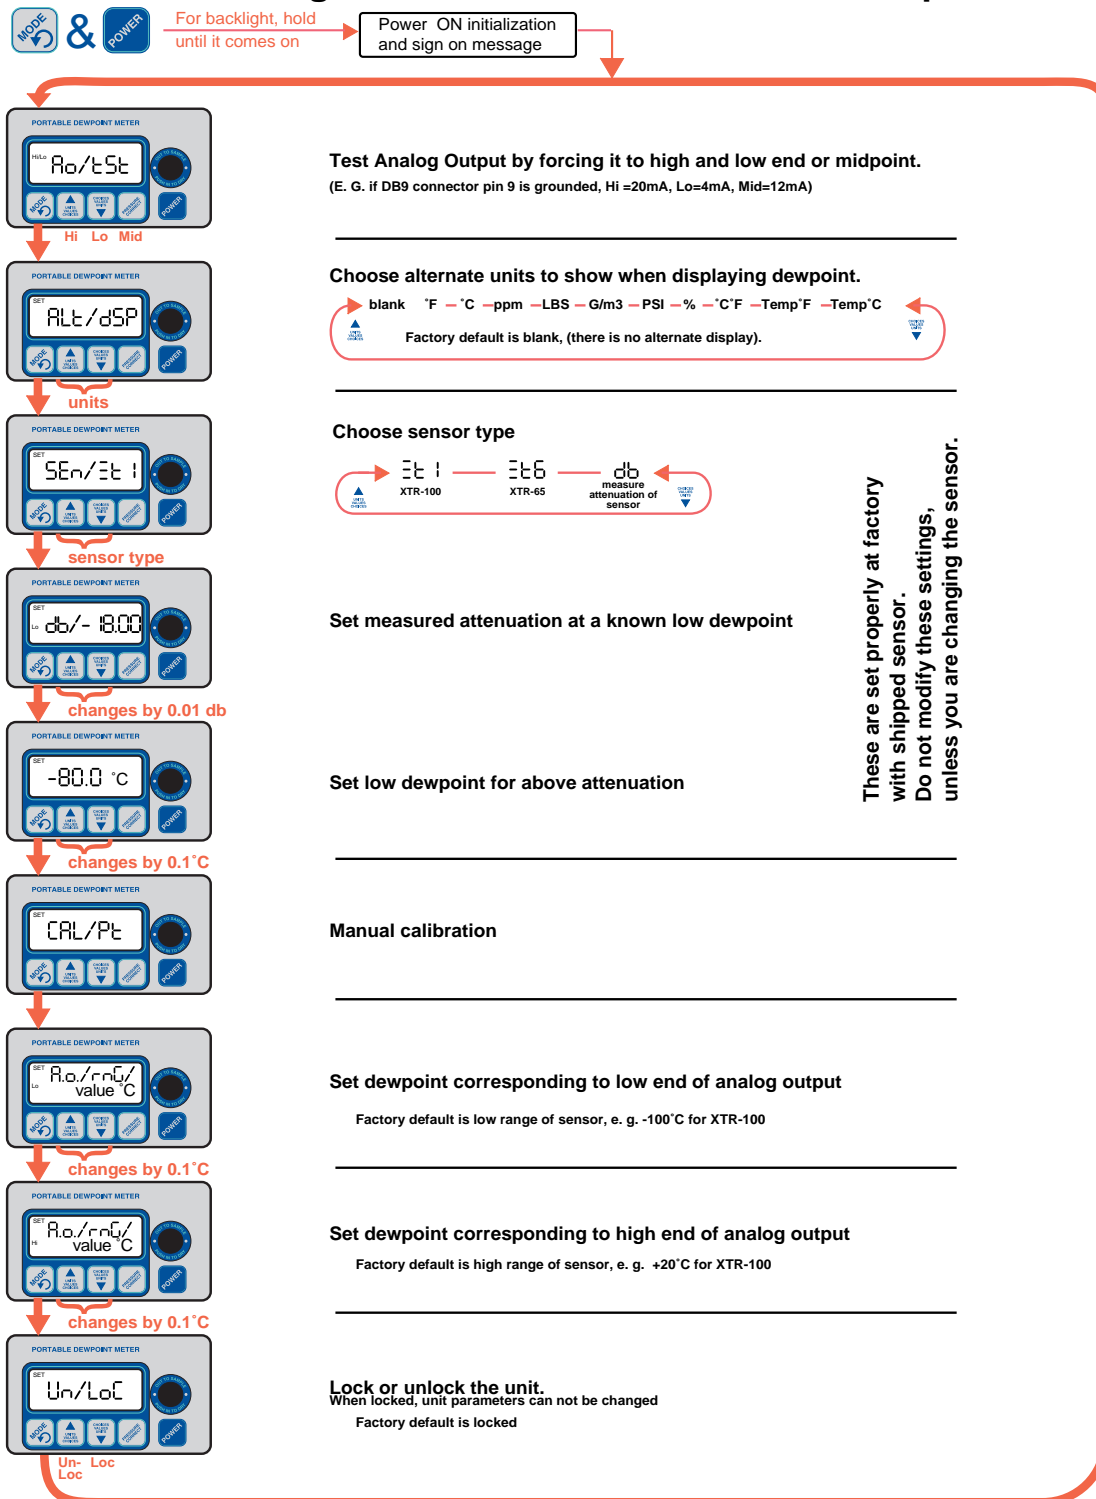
MODE & POWER For backlight, hold until it comes on

Power ON initialization and sign on message

PORTABLE DEWPOINT METER
Hi/Lo Ao/tSt
MODE POWER
Hi Lo Mid

Test Analog Output by forcing it to high and low end or midpoint.
(E. G. if DB9 connector pin 9 is grounded, Hi =20mA, Lo=4mA, Mid=12mA)

PORTABLE DEWPOINT METER
SET ALt/dSP
units

Choose alternate units to show when displaying dewpoint.
blank ˚F ˚C ppm LBS G/m3 PSI % ˚C˚F Temp˚F Temp˚C
Factory default is blank, (there is no alternate display).

PORTABLE DEWPOINT METER
SET SEn/Et 1
sensor type

Choose sensor type
Et 1 XTR-100
Et65 XTR-65
db measure attenuation of sensor

PORTABLE DEWPOINT METER
SET Lo db/- 18.00
changes by 0.01 db

Set measured attenuation at a known low dewpoint

PORTABLE DEWPOINT METER
SET -80.0 ˚C
changes by 0.1˚C

Set low dewpoint for above attenuation

These are set properly at factory with shipped sensor.
Do not modify these settings, unless you are changing the sensor.

PORTABLE DEWPOINT METER
SET CAL/Pt

Manual calibration

PORTABLE DEWPOINT METER
SET Lo A.o./rnG/ value ˚C
changes by 0.1˚C

Set dewpoint corresponding to low end of analog output
Factory default is low range of sensor, e. g. -100˚C for XTR-100

PORTABLE DEWPOINT METER
SET Hi A.o./rnG/ value ˚C
changes by 0.1˚C

Set dewpoint corresponding to high end of analog output
Factory default is high range of sensor, e. g. +20˚C for XTR-100

PORTABLE DEWPOINT METER
SET Un/LoC
Un- Loc Loc

Lock or unlock the unit.
When locked, unit parameters can not be changed
Factory default is locked